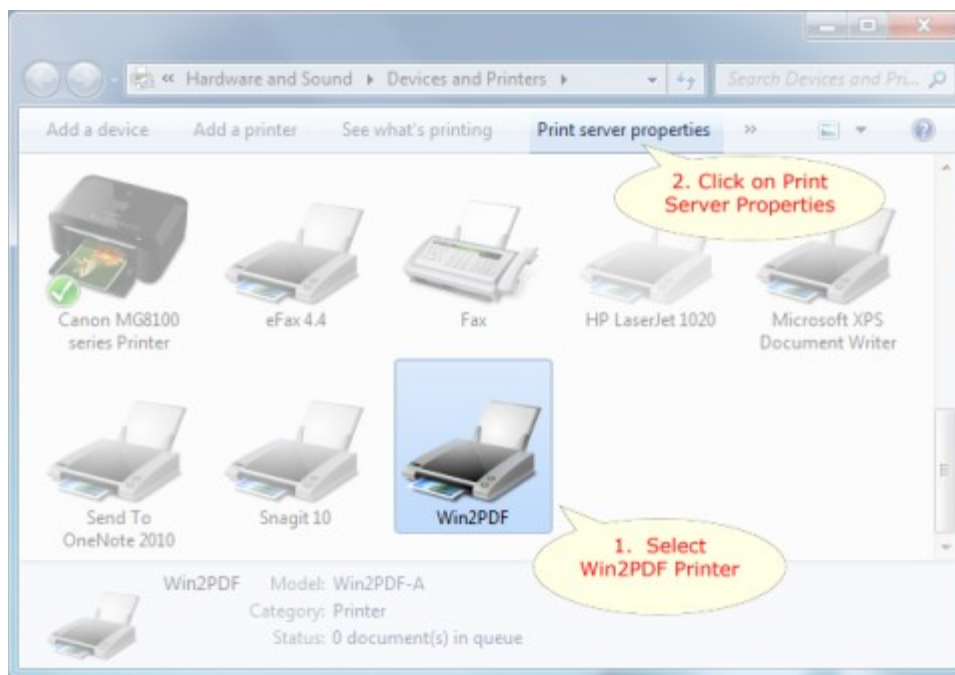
« Hardware and Sound ▸ Devices and Printers ▸

Search Devices and Pri...

Add a device    Add a printer    See what's printing    Print server properties    »

2. Click on Print Server Properties

Canon MG8100 series Printer

eFax 4.4

Fax

HP LaserJet 1020

Microsoft XPS Document Writer

Send To OneNote 2010

Snagit 10

Win2PDF

1. Select Win2PDF Printer

Win2PDF    Model: Win2PDF-A
Category: Printer
Status: 0 document(s) in queue